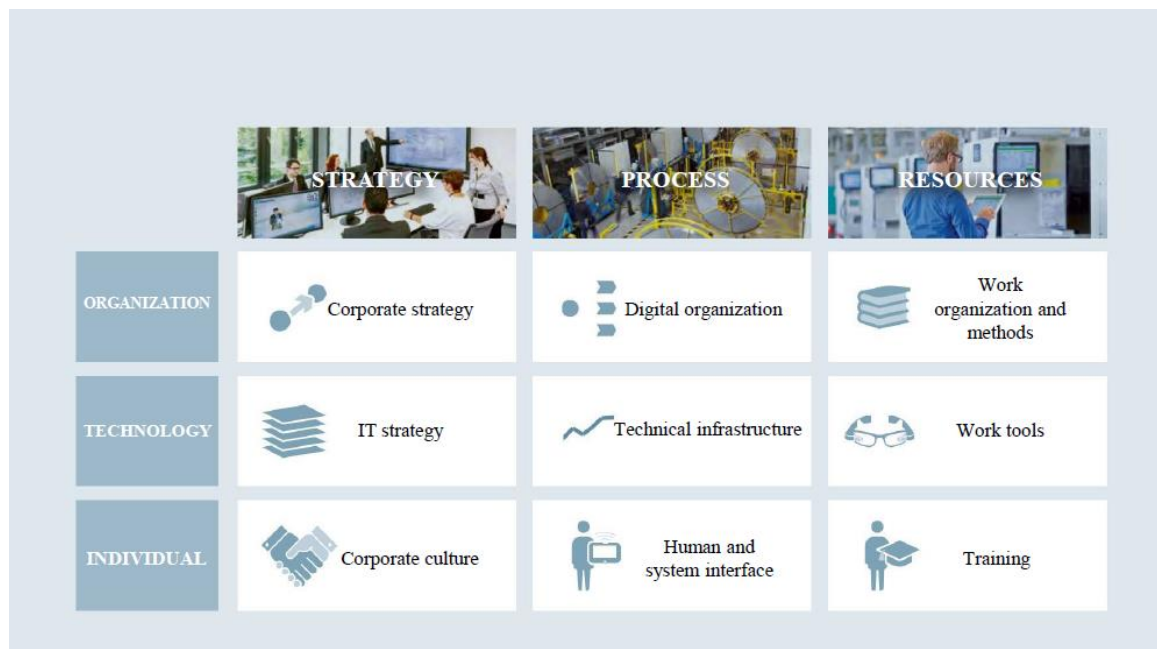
| | STRATEGY | PROCESS | RESOURCES |
|---|---|---|---|
| ORGANIZATION | Corporate strategy | Digital organization | Work organization and methods |
| TECHNOLOGY | IT strategy | Technical infrastructure | Work tools |
| INDIVIDUAL | Corporate culture | Human and system interface | Training |